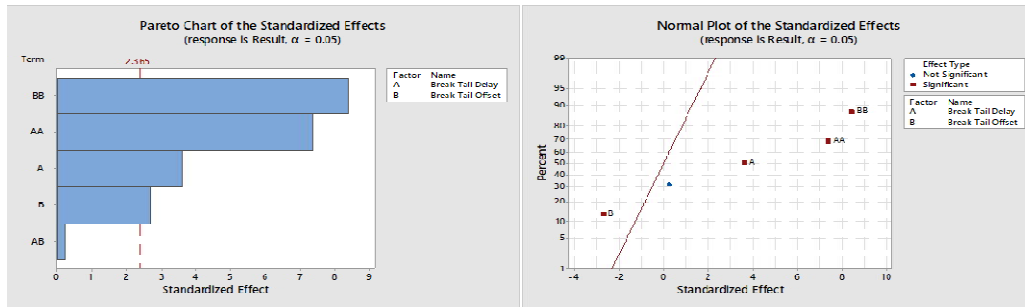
Pareto Chart of the Standardized Effects
(response is Result, $\alpha$ = 0.05)

Term

2.365

BB

AA

A

B

AB

0 1 2 3 4 5 6 7 8 9

Standardized Effect

| Factor | Name |
|---|---|
| A | Break Tail Delay |
| B | Break Tail Offset |

Normal Plot of the Standardized Effects
(response is Result, $\alpha$ = 0.05)

99

95

90

80

70

60

50

40

30

20

10

5

1

Percent

BB

AA

A

B

-4 -2 0 2 4 6 8 10

Standardized Effect

Effect Type
Not Significant
Significant

| Factor | Name |
|---|---|
| A | Break Tail Delay |
| B | Break Tail Offset |